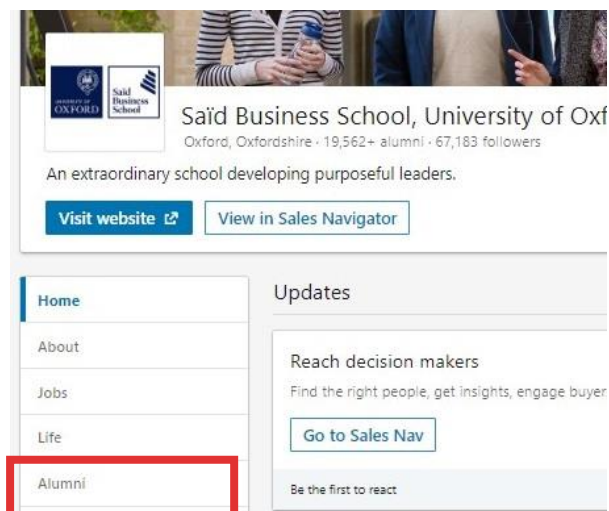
UNIVERSITY OF OXFORD
Saïd Business School

Saïd Business School, University of Oxf
Oxford, Oxfordshire · 19,562+ alumni · 67,183 followers
An extraordinary school developing purposeful leaders.

Visit website
View in Sales Navigator

Home
About
Jobs
Life
Alumni

Updates

Reach decision makers
Find the right people, get insights, engage buyer
Go to Sales Nav
Be the first to react